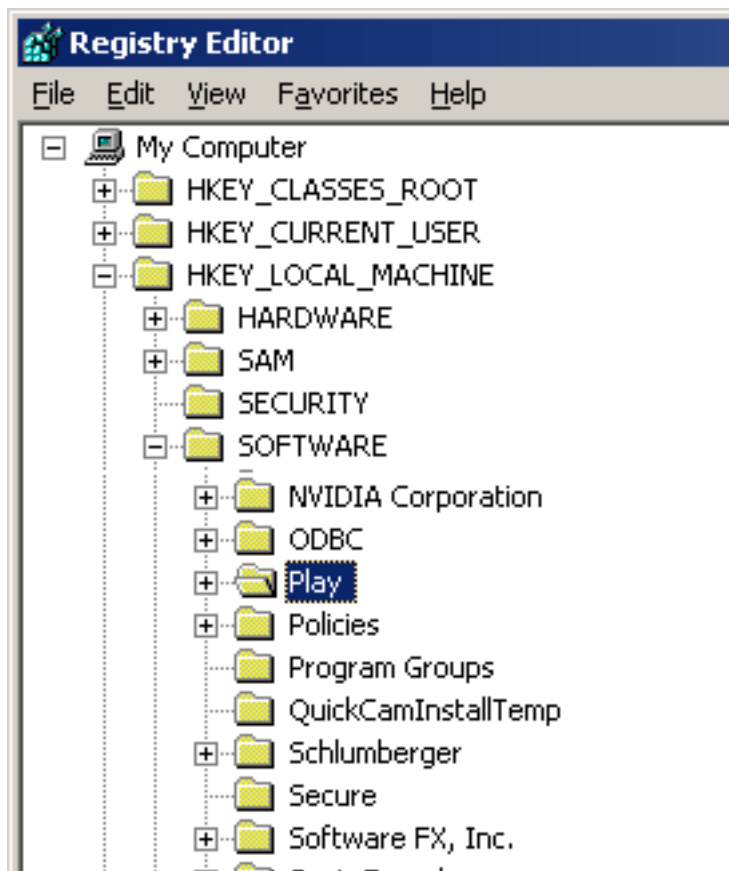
Registry Editor

File Edit View Favorites Help

My Computer
HKEY_CLASSES_ROOT
HKEY_CURRENT_USER
HKEY_LOCAL_MACHINE
HARDWARE
SAM
SECURITY
SOFTWARE
NVIDIA Corporation
ODBC
Play
Policies
Program Groups
QuickCamInstallTemp
Schlumberger
Secure
Software FX, Inc.
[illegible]